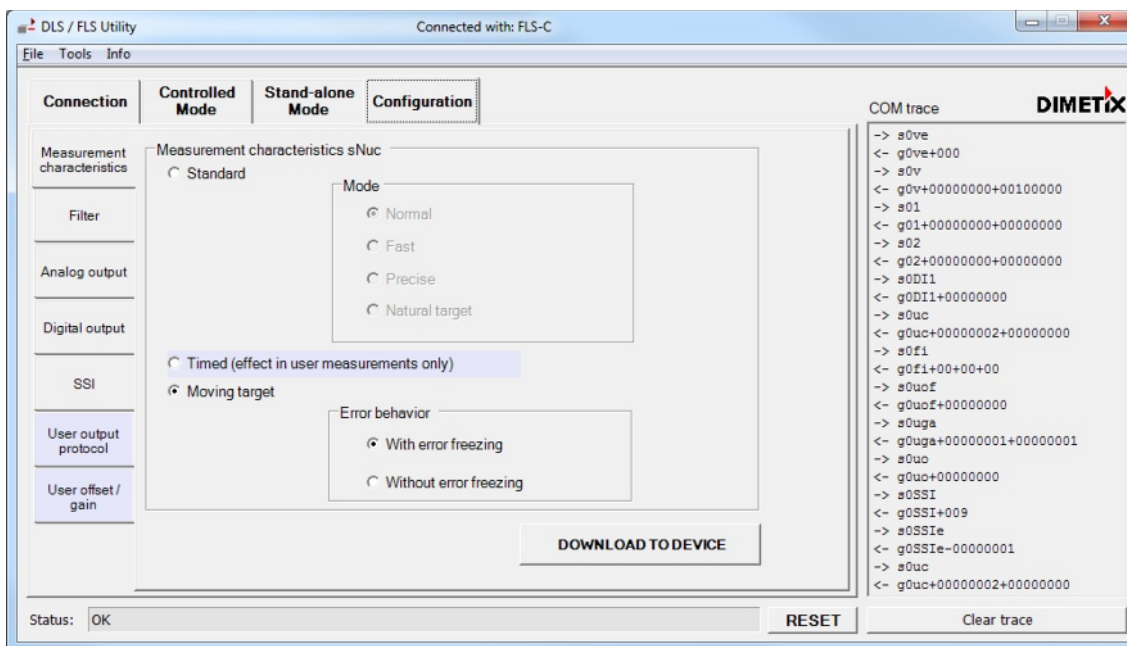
DLS / FLS Utility
Connected with: FLS-C
File Tools Info

Connection
Controlled Mode
Stand-alone Mode
Configuration

COM trace
DIMETIX

Measurement characteristics
Filter
Analog output
Digital output
SSI
User output protocol
User offset / gain

Measurement characteristics sNuc
Standard
Mode
Normal
Fast
Precise
Natural target
Timed (effect in user measurements only)
Moving target
Error behavior
With error freezing
Without error freezing

DOWNLOAD TO DEVICE

-> s0ve
<- g0ve+000
-> s0v
<- g0v+00000000+00100000
-> s01
<- g01+00000000+00000000
-> s02
<- g02+00000000+00000000
-> s0DI1
<- g0DI1+00000000
-> s0uc
<- g0uc+00000002+00000000
-> s0fi
<- g0fi+00+00+00
-> s0uof
<- g0uof+00000000
-> s0uga
<- g0uga+00000001+00000001
-> s0uo
<- g0uo+00000000
-> s0SSI
<- g0SSI+009
-> s0SSIe
<- g0SSIe-00000001
-> s0uc
<- g0uc+00000002+00000000

Status: OK
RESET
Clear trace